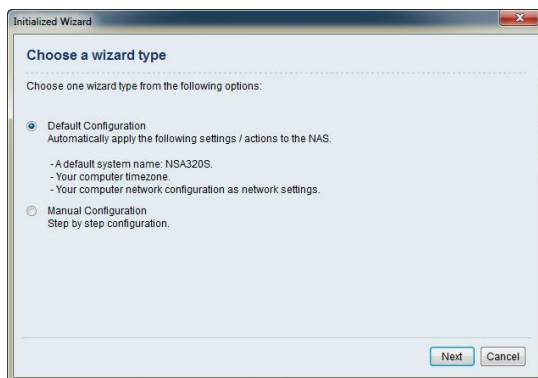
Initialized Wizard

Choose a wizard type

Choose one wizard type from the following options:

Default Configuration
Automatically apply the following settings / actions to the NAS.

- A default system name: NSA320S.
- Your computer timezone.
- Your computer network configuration as network settings.

Manual Configuration
Step by step configuration.

Next Cancel